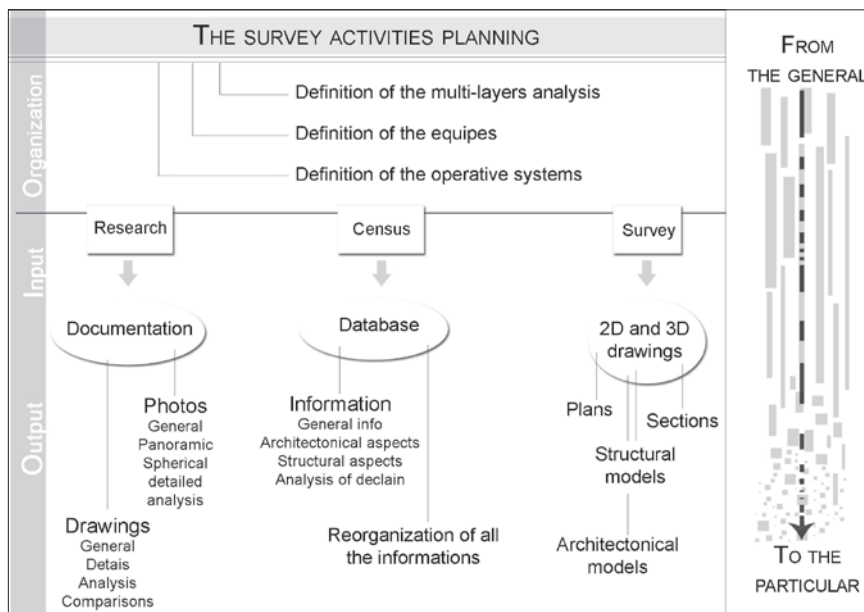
THE SURVEY ACTIVITIES PLANNING

Organization

Definition of the multi-layers analysis

Definition of the equipes

Definition of the operative systems

Input

Research

Census

Survey

Output

Documentation

Photos
General
Panoramic
Spherical
detailed
analysis

Drawings
General
Detais
Analysis
Comparisons

Database

Information
General info
Architectonical aspects
Structural aspects
Analysis of declain

Reorganization of all the informations

2D and 3D drawings

Plans

Sections

Structural models

Architectonical models

FROM THE GENERAL

TO THE PARTICULAR